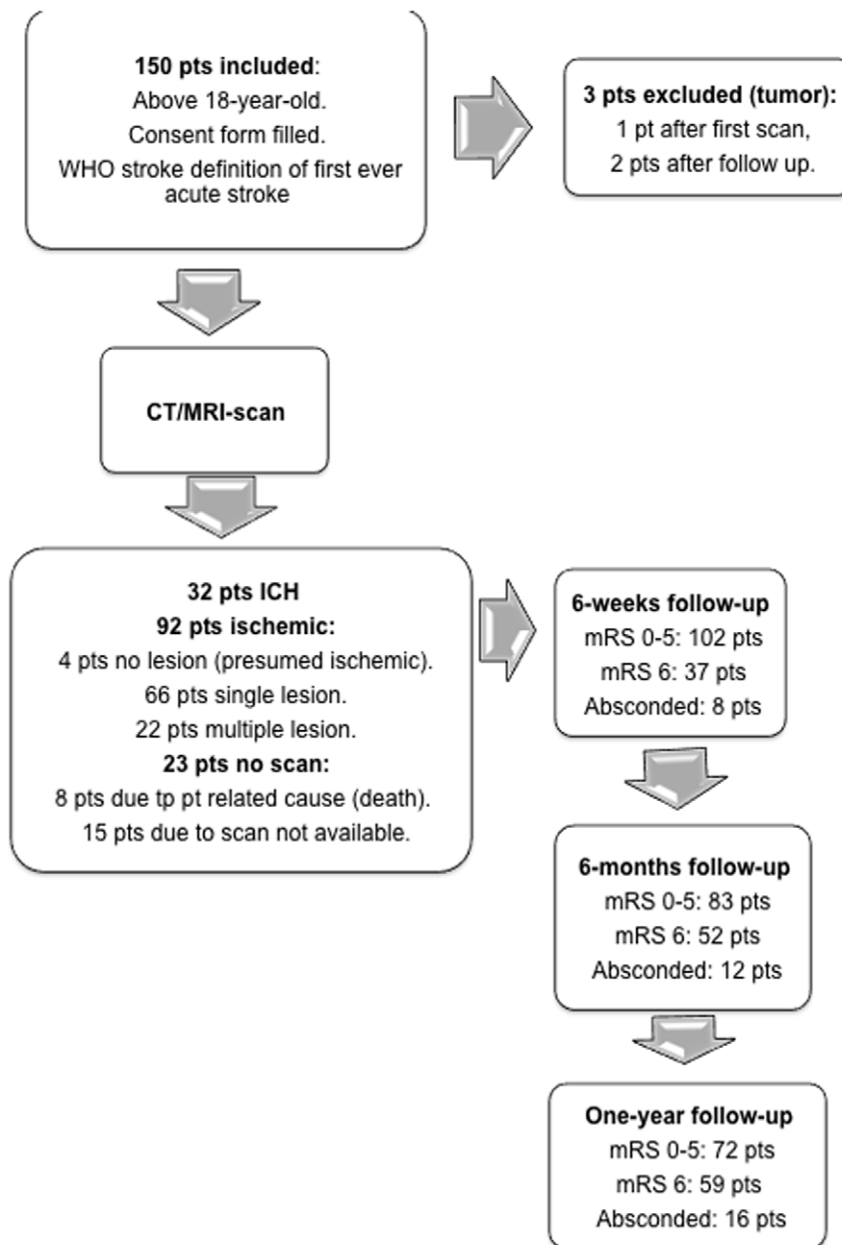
**150 pts included**:
Above 18-year-old.
Consent form filled.
WHO stroke definition of first ever acute stroke

**3 pts excluded (tumor):**
1 pt after first scan,
2 pts after follow up.

**CT/MRI-scan**

**32 pts ICH**
**92 pts ischemic:**
4 pts no lesion (presumed ischemic).
66 pts single lesion.
22 pts multiple lesion.
**23 pts no scan:**
8 pts due tp pt related cause (death).
15 pts due to scan not available.

**6-weeks follow-up**
mRS 0-5: 102 pts
mRS 6: 37 pts
Absconded: 8 pts

**6-months follow-up**
mRS 0-5: 83 pts
mRS 6: 52 pts
Absconded: 12 pts

**One-year follow-up**
mRS 0-5: 72 pts
mRS 6: 59 pts
Absconded: 16 pts